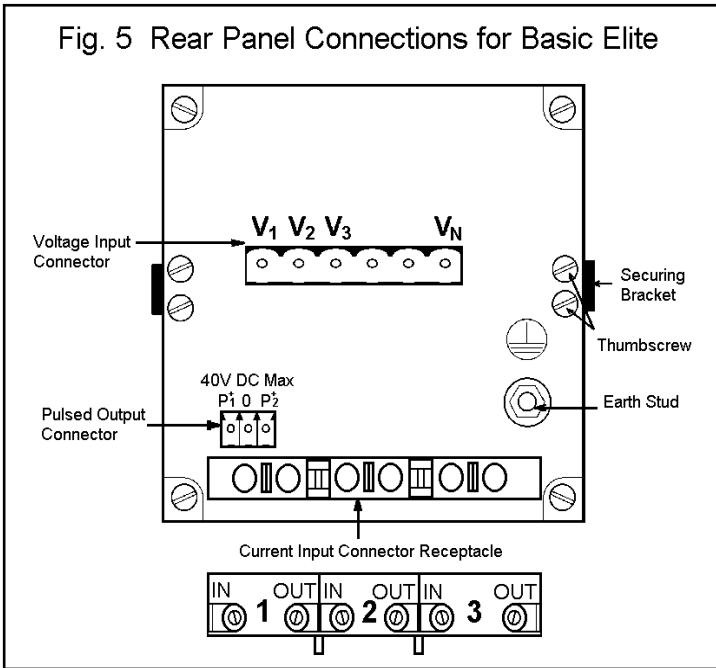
Fig. 5 Rear Panel Connections for Basic Elite

Voltage Input Connector

$V_1$ $V_2$ $V_3$ $V_N$

Securing Bracket

Thumbscrew

40V DC Max

$P_1^+$ 0 $P_2^+$

Pulsed Output Connector

Earth Stud

Current Input Connector Receptacle

IN 1 OUT IN 2 OUT IN 3 OUT